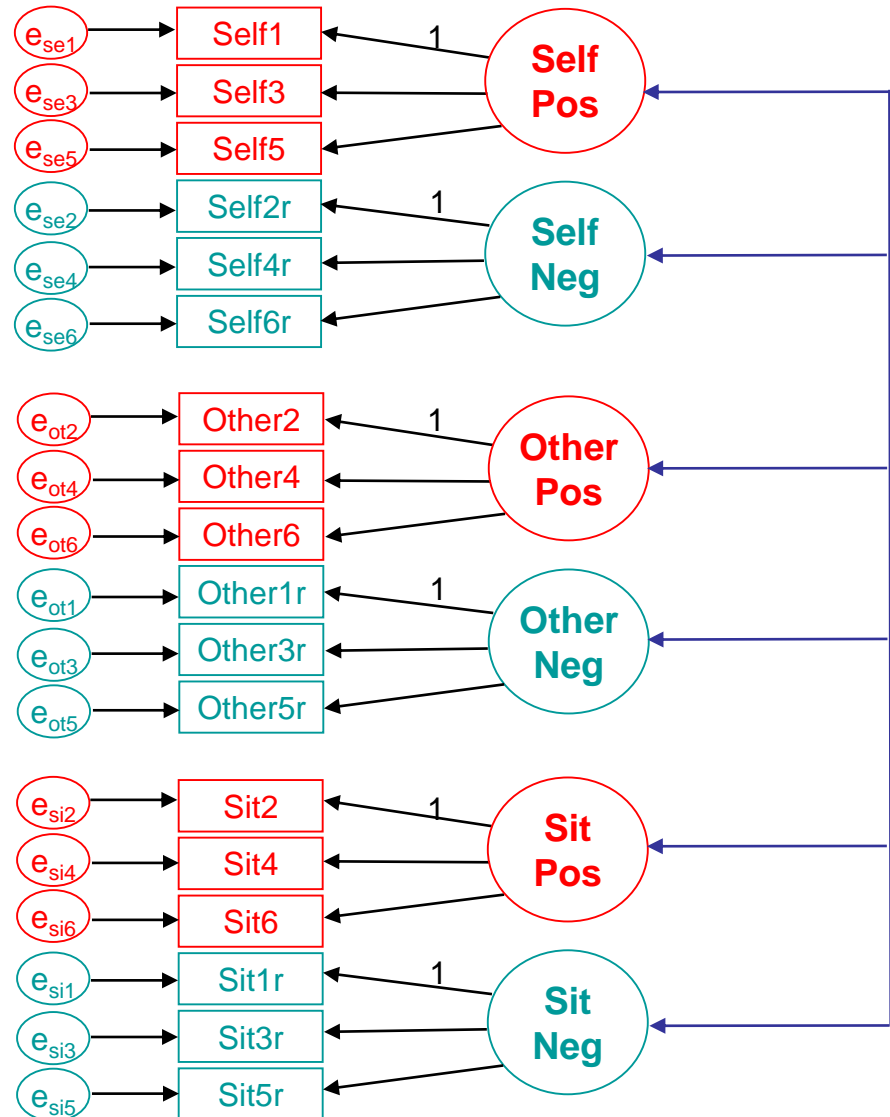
$e_{se1}$ Self1
$e_{se3}$ Self3
$e_{se5}$ Self5
1
Self Pos

$e_{se2}$ Self2r
$e_{se4}$ Self4r
$e_{se6}$ Self6r
1
Self Neg

$e_{ot2}$ Other2
$e_{ot4}$ Other4
$e_{ot6}$ Other6
1
Other Pos

$e_{ot1}$ Other1r
$e_{ot3}$ Other3r
$e_{ot5}$ Other5r
1
Other Neg

$e_{si2}$ Sit2
$e_{si4}$ Sit4
$e_{si6}$ Sit6
1
Sit Pos

$e_{si1}$ Sit1r
$e_{si3}$ Sit3r
$e_{si5}$ Sit5r
1
Sit Neg